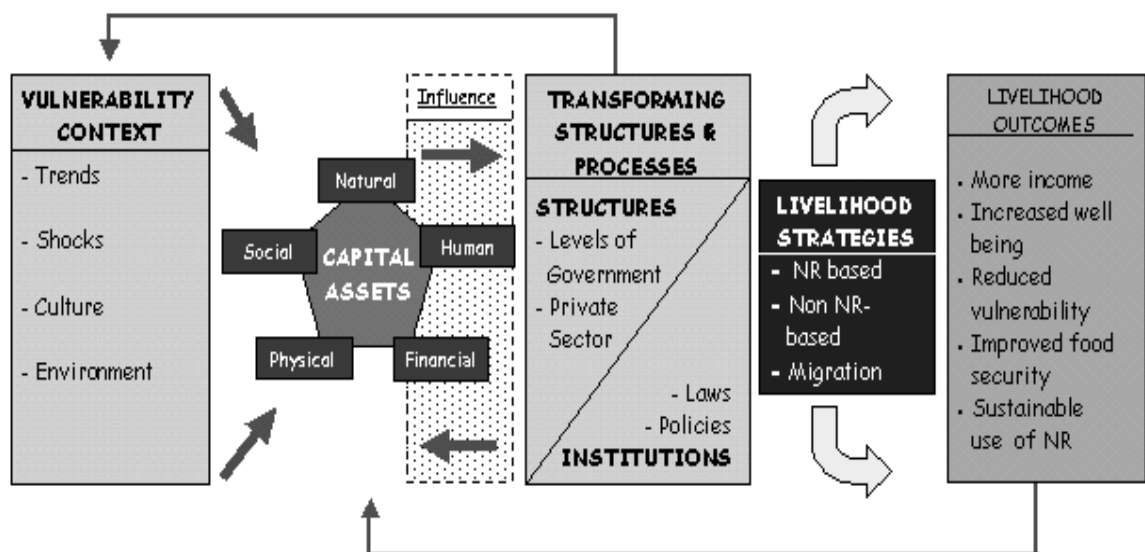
VULNERABILITY CONTEXT

- Trends

- Shocks

- Culture

- Environment

Influence

Natural

Social

CAPITAL ASSETS

Human

Physical

Financial

TRANSFORMING STRUCTURES & PROCESSES

STRUCTURES
- Levels of Government
- Private Sector

- Laws
- Policies
INSTITUTIONS

LIVELIHOOD STRATEGIES
- NR based
- Non NR-based
- Migration

LIVELIHOOD OUTCOMES

. More income
. Increased well being
. Reduced vulnerability
. Improved food security
. Sustainable use of NR